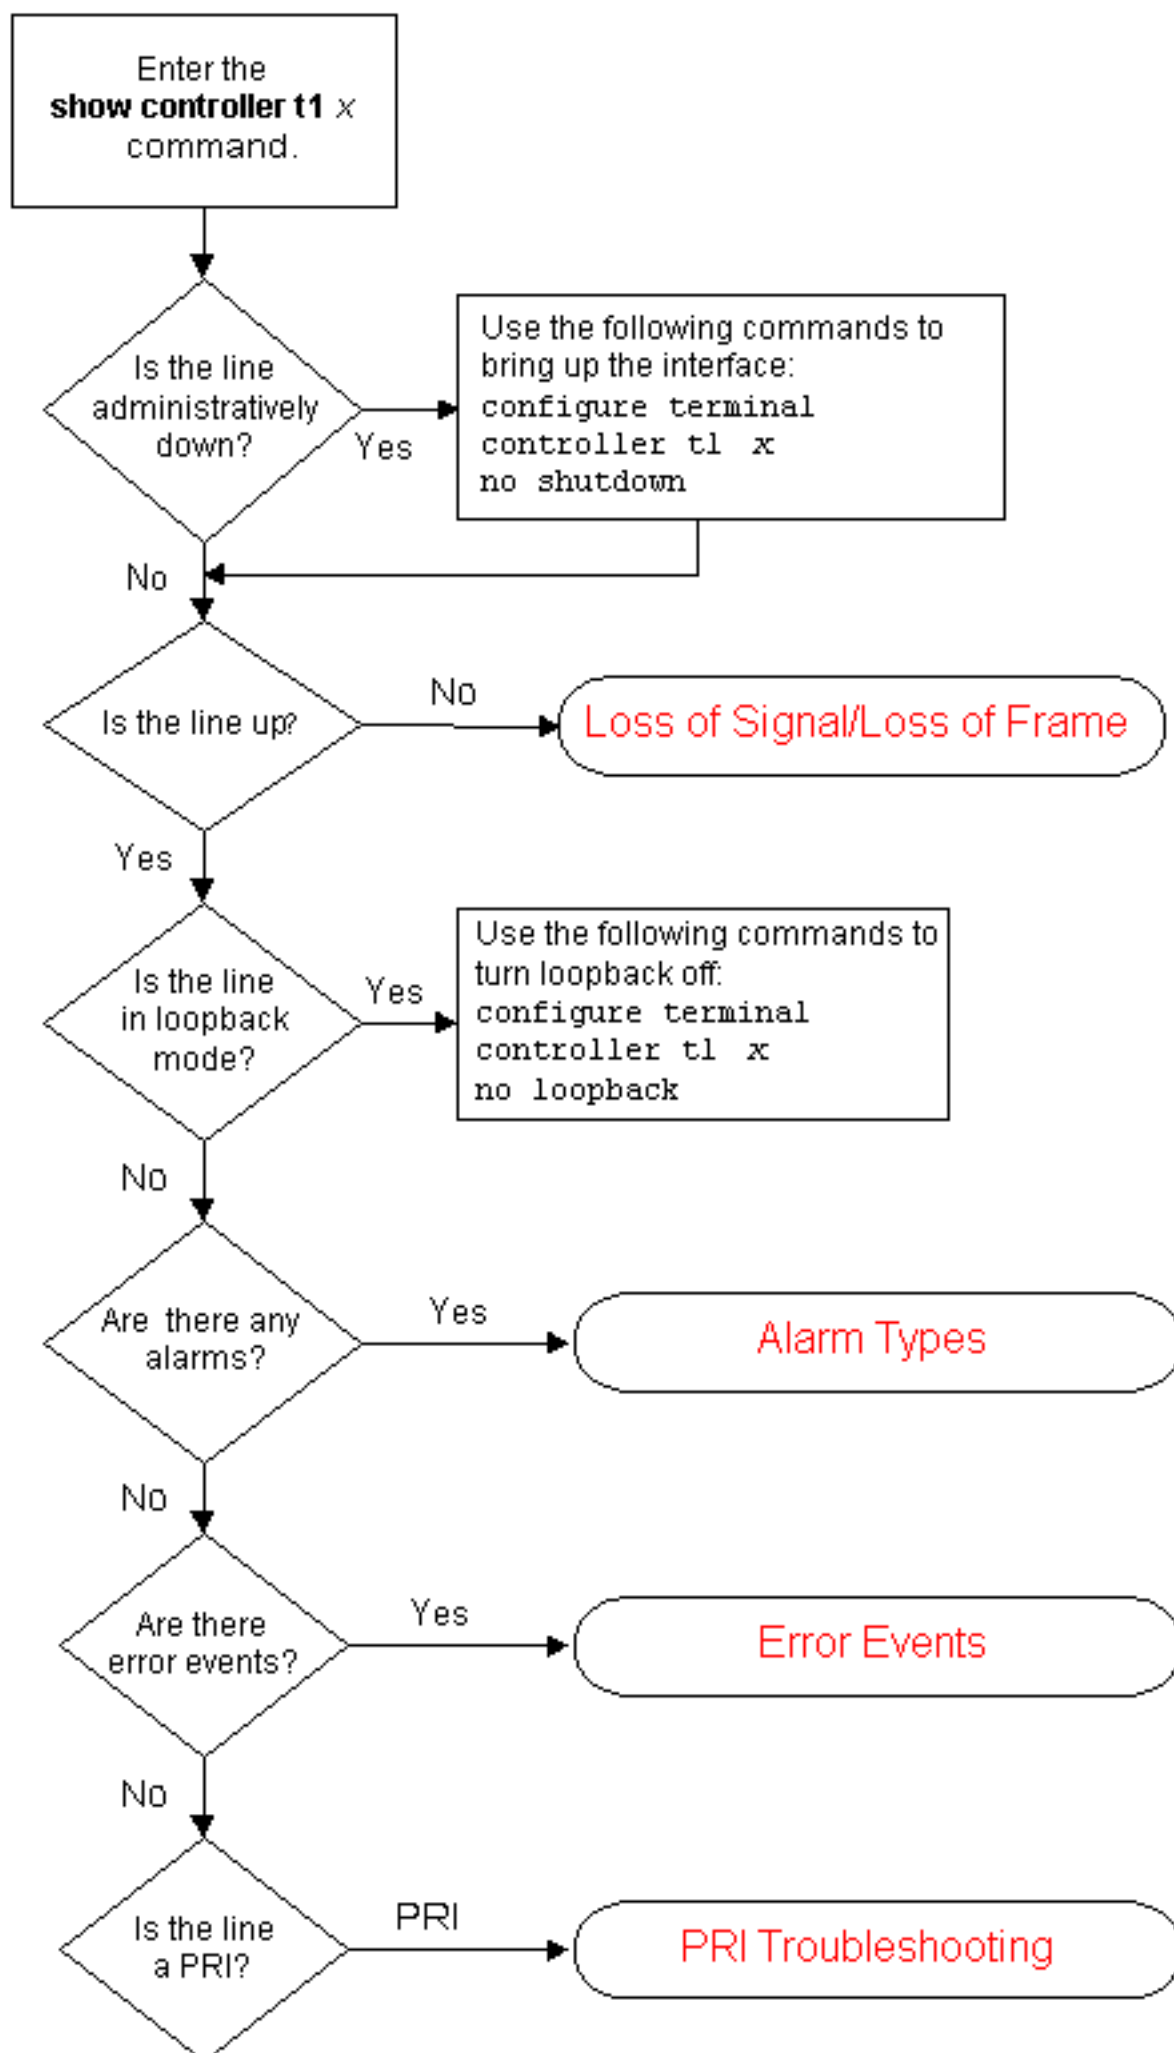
Enter the **show controller t1** *x* command.

Is the line administratively down?

Yes

Use the following commands to bring up the interface:
configure terminal
controller t1 *x*
no shutdown

No

Is the line up?

No

Loss of Signal/Loss of Frame

Yes

Is the line in loopback mode?

Yes

Use the following commands to turn loopback off:
configure terminal
controller t1 *x*
no loopback

No

Are there any alarms?

Yes

Alarm Types

No

Are there error events?

Yes

Error Events

No

Is the line a PRI?

PRI

PRI Troubleshooting